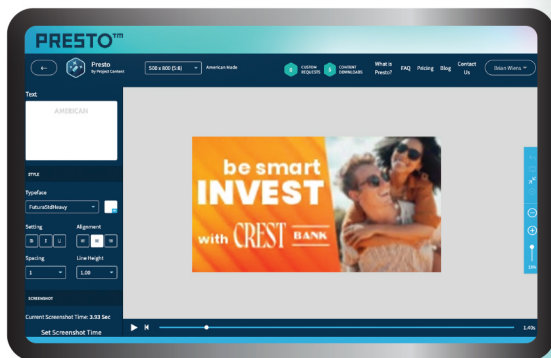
PRESTO™

Presto
By Project Content

500 x 800 (5:8)

American Made

CUSTOM REQUESTS

CONTENT DOWNLOADS

What is Presto?

FAQ

Pricing

Blog

Contact Us

Robert Wiens

Text

AMERICAN

STYLE

Typeface

FuturaStdHeavy

Setting

B I U

Alignment

Spacing

1

Line Height

1.00

SCREENSHOT

Current Screenshot Time: 3.53 Sec

Set Screenshot Time

be smart
INVEST
with CREST BANK

1.40s